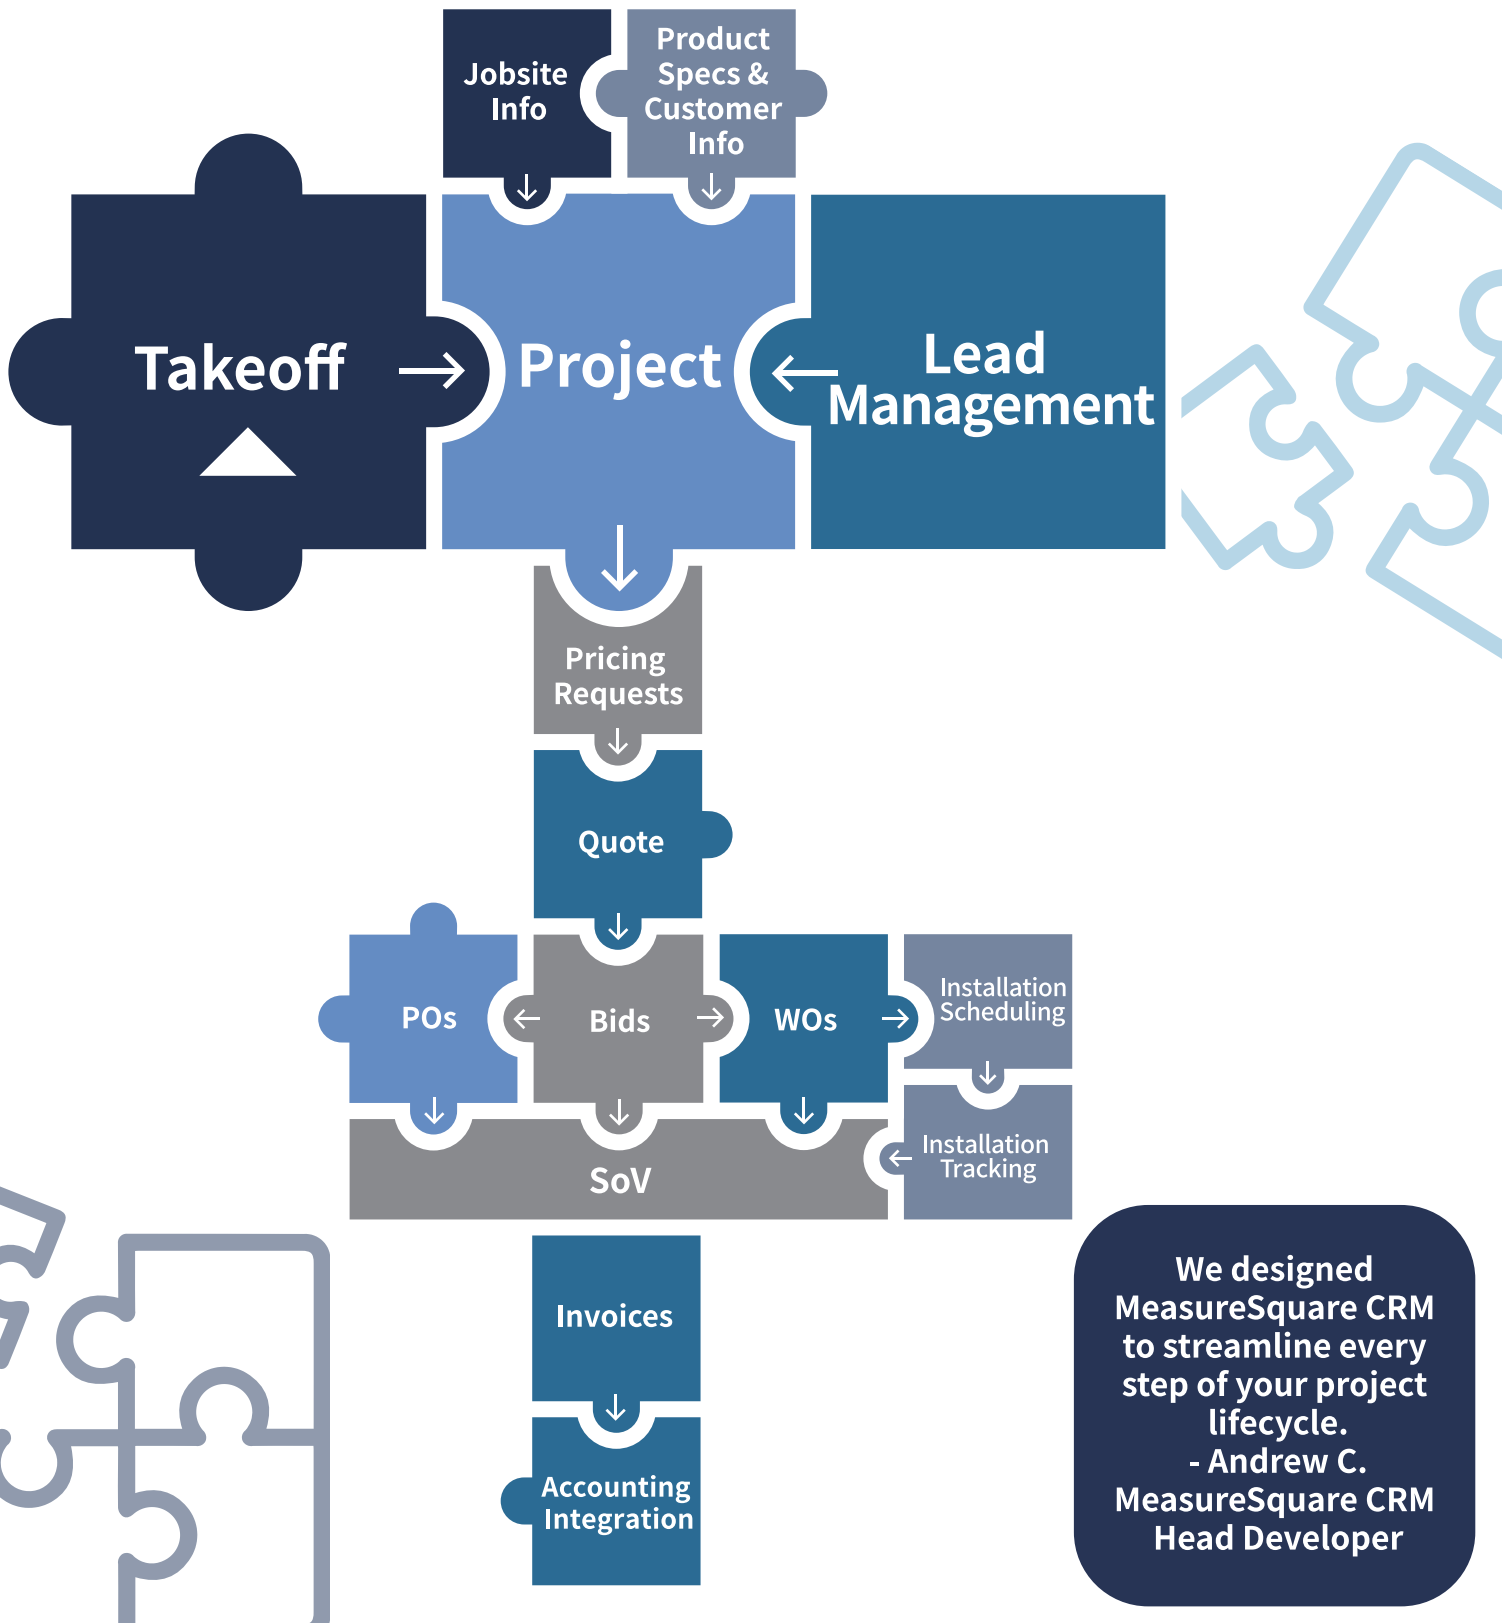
Jobsite Info

Product Specs & Customer Info

Takeoff

Project

Lead Management

Pricing Requests

Quote

POs

Bids

WOs

Installation Scheduling

Installation Tracking

SoV

Invoices

Accounting Integration

We designed MeasureSquare CRM to streamline every step of your project lifecycle.
- Andrew C.
MeasureSquare CRM Head Developer